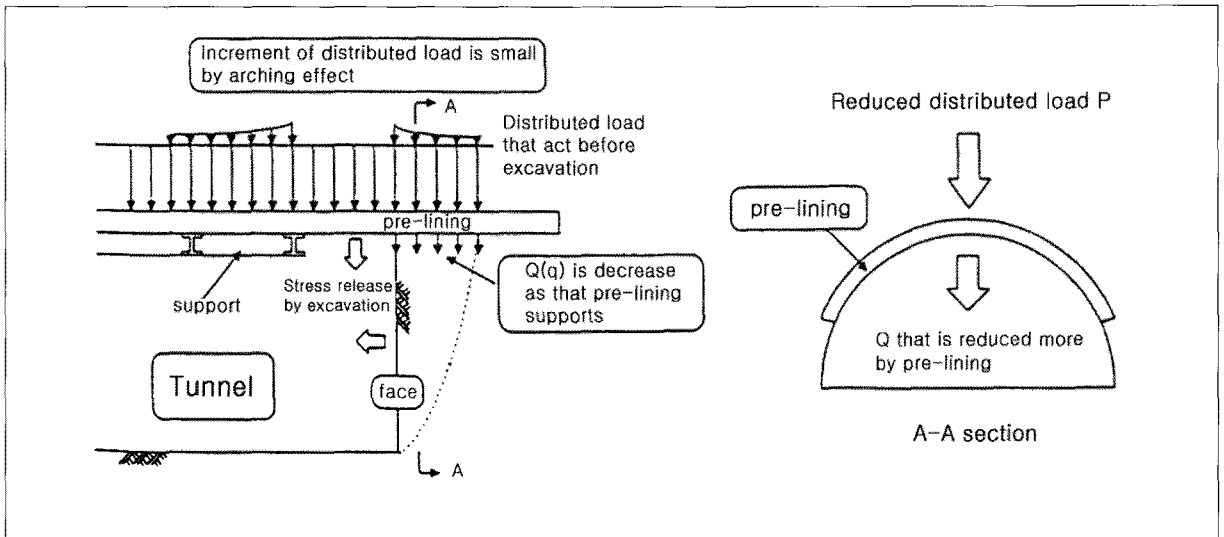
Increment of distributed load is small by arching effect

A

Distributed load that act before excavation

pre-lining

support

Stress release by excavation

Q(q) is decrease as that pre-lining supports

Tunnel

face

A

Reduced distributed load P

pre-lining

Q that is reduced more by pre-lining

A-A section